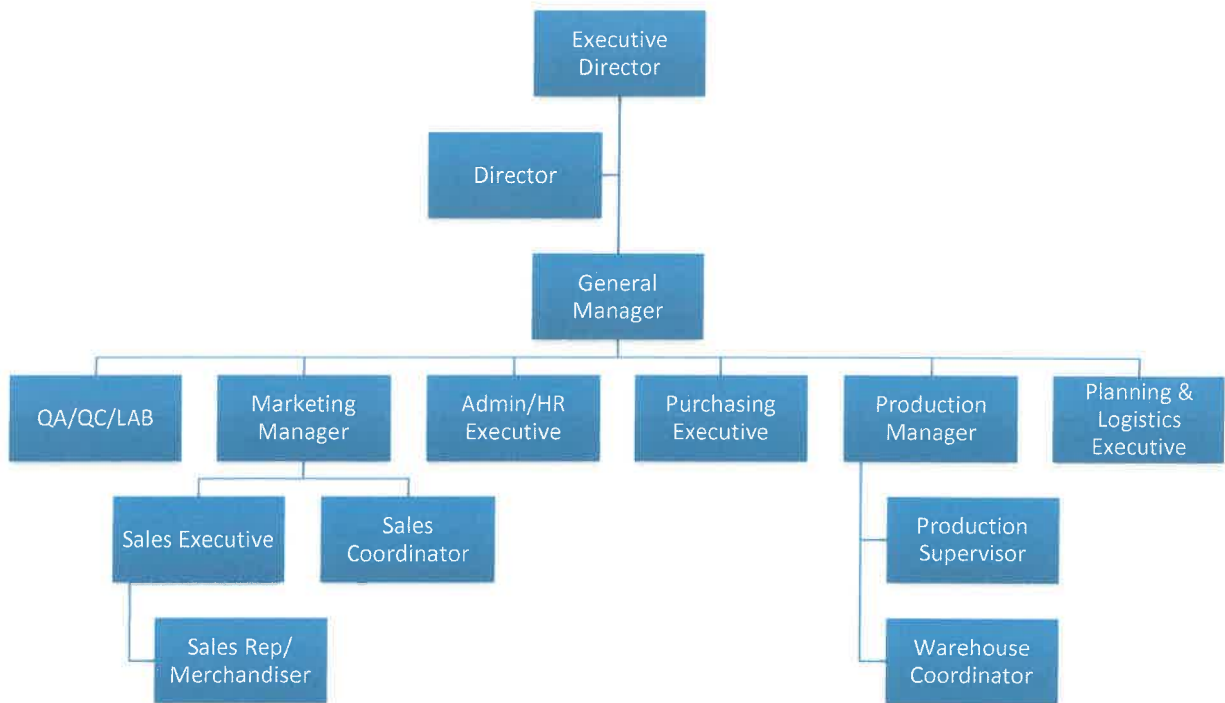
Executive Director

Director

General Manager

QA/QC/LAB

Marketing Manager

Admin/HR Executive

Purchasing Executive

Production Manager

Planning & Logistics Executive

Sales Executive

Sales Coordinator

Sales Rep/ Merchandiser

Production Supervisor

Warehouse Coordinator